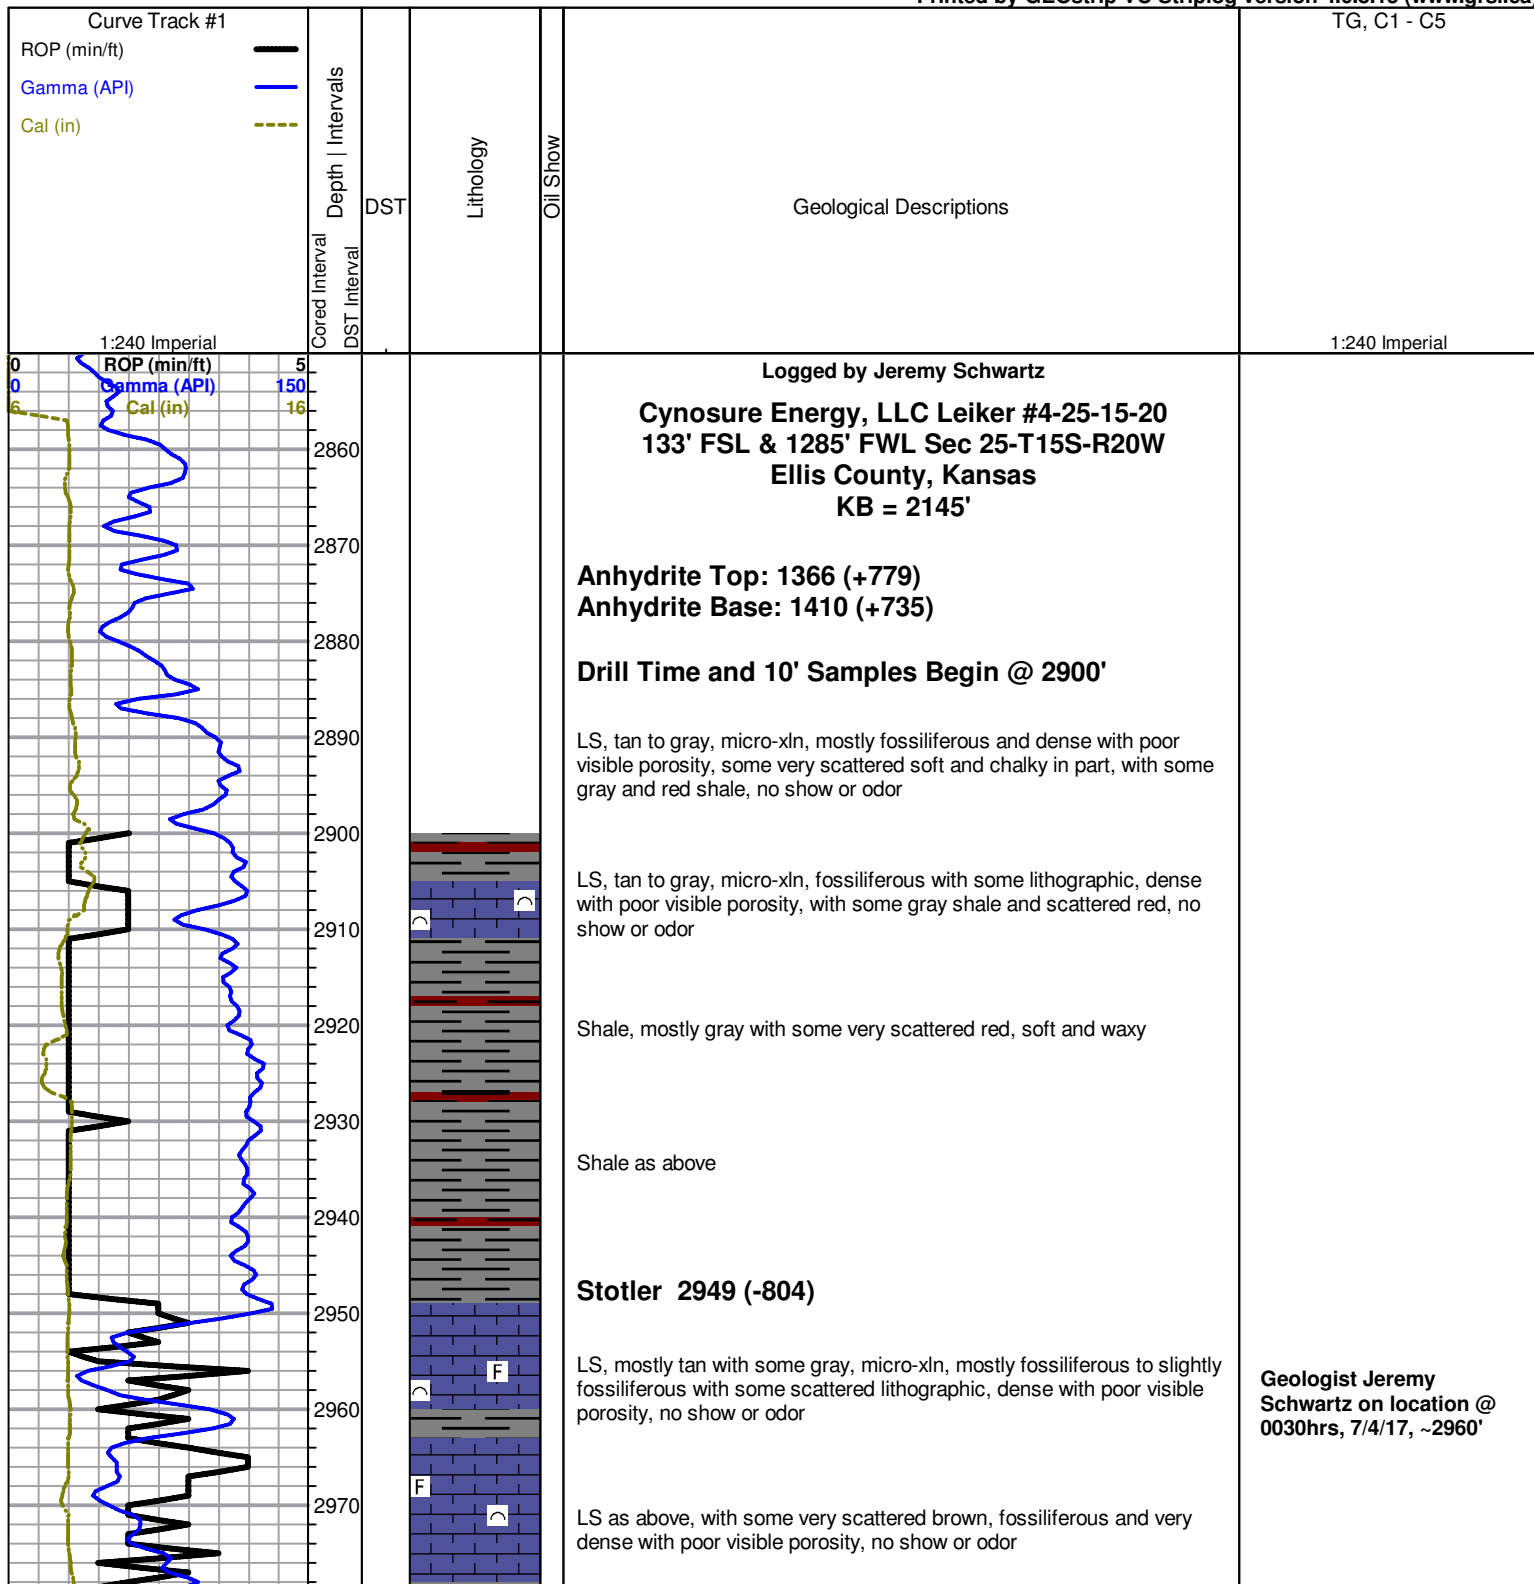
Curve Track #1
ROP (min/ft)
Gamma (API)
Cal (in)
1:240 Imperial

Depth | Intervals
Cored Interval
DST Interval
DST
Lithology
Oil Show
Geological Descriptions
TG, C1 - C5
1:240 Imperial

0 ROP (min/ft) 5
0 Gamma (API) 150
6 Cal (in) 16

2860
2870
2880
2890
2900
2910
2920
2930
2940
2950
2960
2970

Logged by Jeremy Schwartz

Cynosure Energy, LLC Leiker #4-25-15-20
133' FSL & 1285' FWL Sec 25-T15S-R20W
Ellis County, Kansas
KB = 2145'

Anhydrite Top: 1366 (+779)
Anhydrite Base: 1410 (+735)

Drill Time and 10' Samples Begin @ 2900'

LS, tan to gray, micro-xln, mostly fossiliferous and dense with poor visible porosity, some very scattered soft and chalky in part, with some gray and red shale, no show or odor

LS, tan to gray, micro-xln, fossiliferous with some lithographic, dense with poor visible porosity, with some gray shale and scattered red, no show or odor

Shale, mostly gray with some very scattered red, soft and waxy

Shale as above

Stotler 2949 (-804)

LS, mostly tan with some gray, micro-xln, mostly fossiliferous to slightly fossiliferous with some scattered lithographic, dense with poor visible porosity, no show or odor

LS as above, with some very scattered brown, fossiliferous and very dense with poor visible porosity, no show or odor

Geologist Jeremy Schwartz on location @ 0030hrs, 7/4/17, ~2960'

F
F